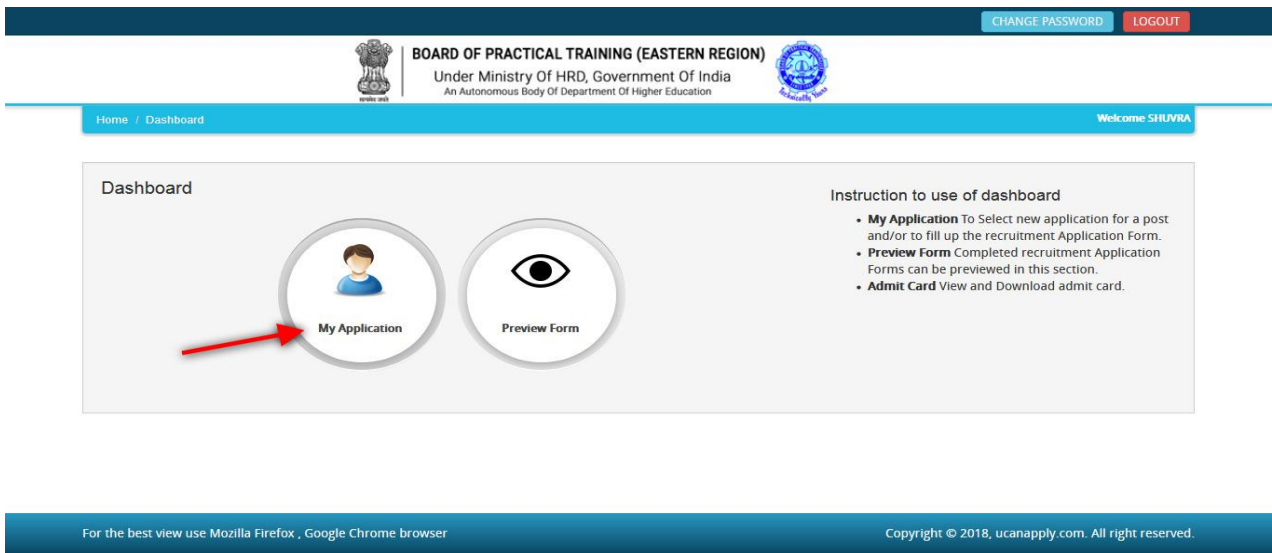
CHANGE PASSWORD LOGOUT

सत्यमेव जयते

BOARD OF PRACTICAL TRAINING (EASTERN REGION)
Under Ministry Of HRD, Government Of India
An Autonomous Body Of Department Of Higher Education

Home / Dashboard

Welcome SHUVRA

Dashboard

My Application

Preview Form

Instruction to use of dashboard

- **My Application** To Select new application for a post and/or to fill up the recruitment Application Form.
- **Preview Form** Completed recruitment Application Forms can be previewed in this section.
- **Admit Card** View and Download admit card.

For the best view use Mozilla Firefox , Google Chrome browser

Copyright © 2018, ucanapply.com. All right reserved.